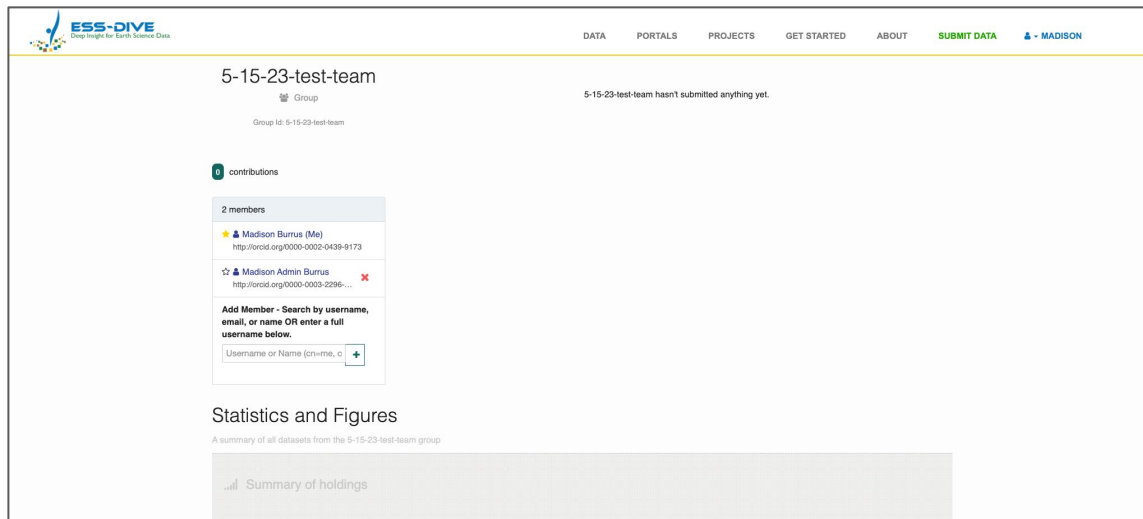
ESS-DIVE
Deep Insight for Earth Science Data

DATA PORTALS PROJECTS GET STARTED ABOUT SUBMIT DATA MADISON

5-15-23-test-team

Group

Group Id: 5-15-23-test-team

5-15-23-test-team hasn't submitted anything yet.

0 contributions

2 members

Madison Burrus (Me)
http://orcid.org/0000-0002-0439-9173

Madison Admin Burrus
http://orcid.org/0000-0003-2296-...

Add Member - Search by username, email, or name OR enter a full username below.

Username or Name (cn=me, o

Statistics and Figures

A summary of all datasets from the 5-15-23-test-team group

Summary of holdings